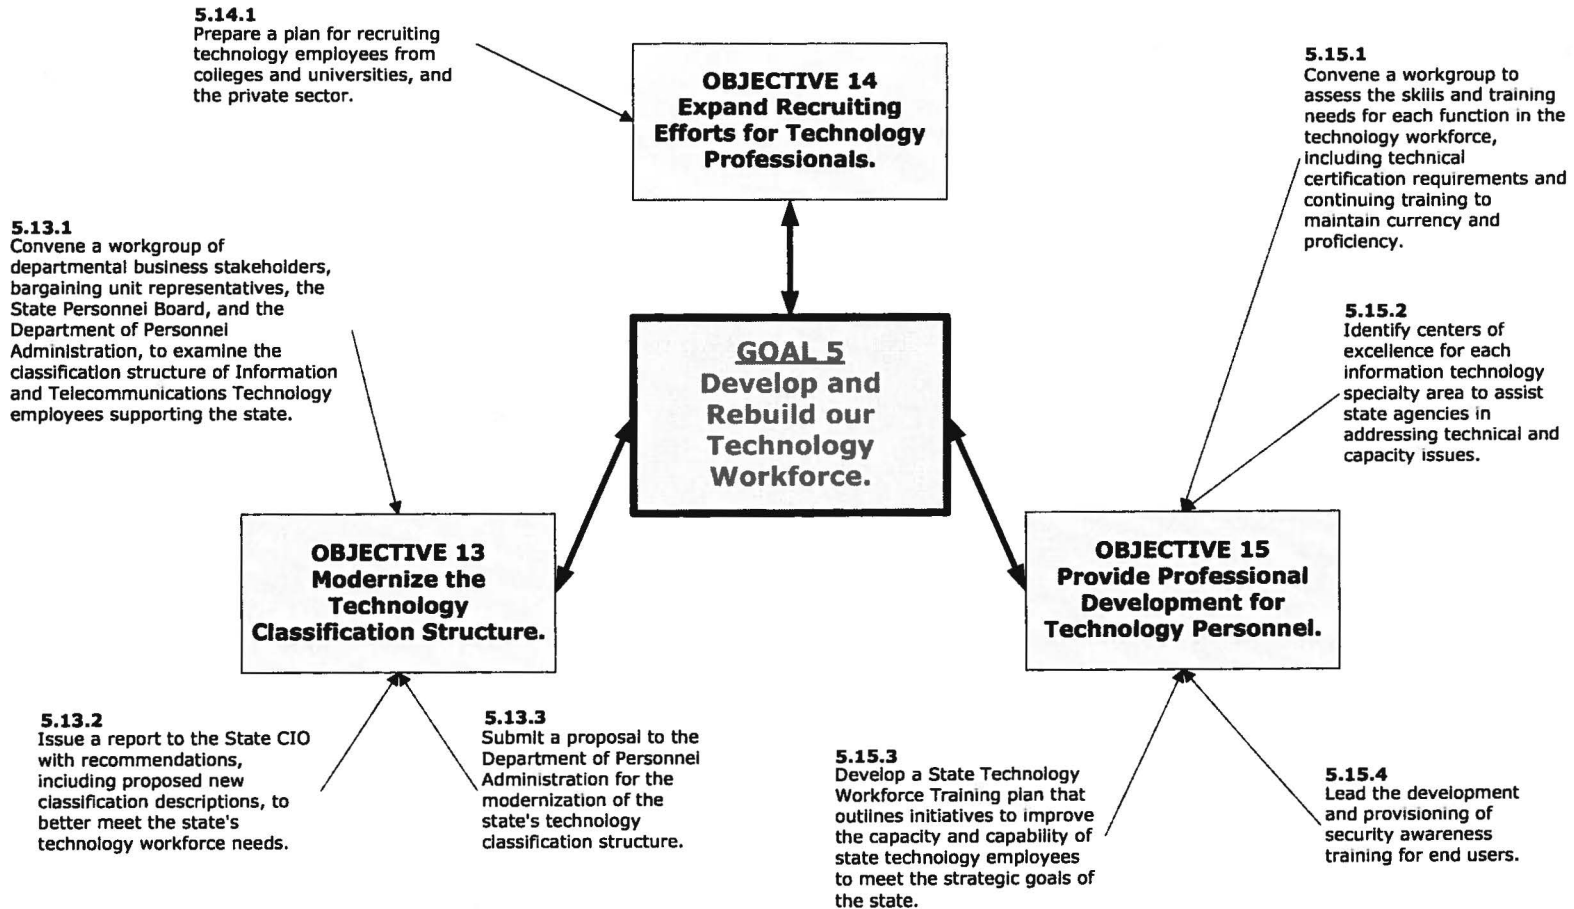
5.14.1
Prepare a plan for recruiting technology employees from colleges and universities, and the private sector.

OBJECTIVE 14
Expand Recruiting Efforts for Technology Professionals.

5.15.1
Convene a workgroup to assess the skills and training needs for each function in the technology workforce, including technical certification requirements and continuing training to maintain currency and proficiency.

5.13.1
Convene a workgroup of departmental business stakeholders, bargaining unit representatives, the State Personnel Board, and the Department of Personnel Administration, to examine the classification structure of Information and Telecommunications Technology employees supporting the state.

GOAL 5
Develop and Rebuild our Technology Workforce.

5.15.2
Identify centers of excellence for each information technology specialty area to assist state agencies in addressing technical and capacity issues.

OBJECTIVE 13
Modernize the Technology Classification Structure.

OBJECTIVE 15
Provide Professional Development for Technology Personnel.

5.13.2
Issue a report to the State CIO with recommendations, including proposed new classification descriptions, to better meet the state's technology workforce needs.

5.13.3
Submit a proposal to the Department of Personnel Administration for the modernization of the state's technology classification structure.

5.15.3
Develop a State Technology Workforce Training plan that outlines initiatives to improve the capacity and capability of state technology employees to meet the strategic goals of the state.

5.15.4
Lead the development and provisioning of security awareness training for end users.